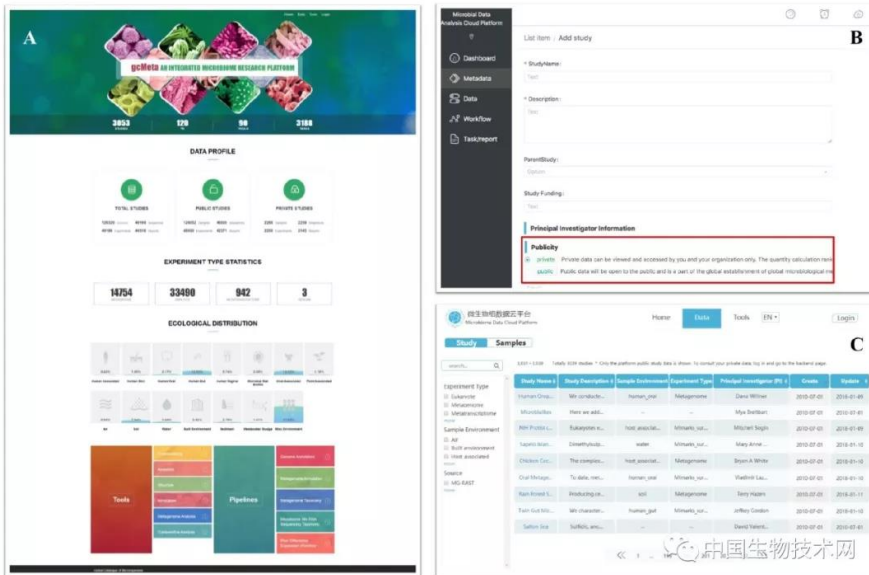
A

Home Data Tools Login

gcMeta AN INTEGRATED MICROBIOME RESEARCH PLATFORM

3853 120 90 3188

DATA PROFILE

TOTAL STUDIES

PUBLIC STUDIES

PRIVATE STUDIES

EXPERIMENT TYPE STATISTICS

14754

33490

942

3

ECOLOGICAL DISTRIBUTION

Tools

Pipelines

B

Microbial Data Analysis Cloud Platform

Dashboard

Metadata

Data

Workflow

Task/report

List item / Add study

* StudyName :

* Description :

ParentStudy :

Study Funding :

Principal Investigator Information

Publicity

private Private data can be viewed and accessed by you and your organization only. The quantity calculation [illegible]

public Public data will be open to the public and is a part of the global establishment of global microbiological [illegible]

C

微生物组数据云平台
Microbiome Data Cloud Platform

Home

Data

Tools

EN

Login

Study

Samples

search

Experiment type

Eukaryote

Metagenome

Metatranscriptome

Sample Environment

All

Built environment

Host associated

Source

MG-RAST

| Study Name | Study Description | Sample Environment | Experiment Type | Principal Investigator (PI) | Create | Update |
|---|---|---|---|---|---|---|
| Human Gut... | We conducte... | human_oral | Metagenome | Dave Wilner | 2010-07-01 | 2016-01-09 |
| MicrobiAlas | Here we add... | -- | -- | Mya Breitbart | 2010-07-01 | 2016-01-09 |
| WH Protist... | Eukaryotes a... | host_associat... | Mimarks_sur... | Mitchell Sogin | 2010-07-01 | 2016-01-10 |
| Sapelo Islan... | Dimethylsulp... | water | Mimarks_sur... | Mary Ann Moran | 2010-07-01 | 2016-01-10 |
| Chicken Cec... | The complex... | host_associat... | Metagenome | Bryan A White | 2010-07-01 | 2016-01-10 |
| Oral Metage... | To date, met... | human_oral | Mimarks_sur... | Vladimir Lu... | 2010-07-01 | 2016-01-10 |
| Rain Forest S... | Producing ce... | soil | Metagenome | Terry Hazen | 2010-07-01 | 2016-01-11 |
| Twin Gut Mic... | We character... | human_gut | Mimarks_sur... | Jeffrey Gordon | 2010-07-01 | 2016-01-10 |
| Saltern Sea | Sulfidic, ano... | -- | -- | David Valent... | 2010-07-01 | 2016-07-01 |

中国生物技术网